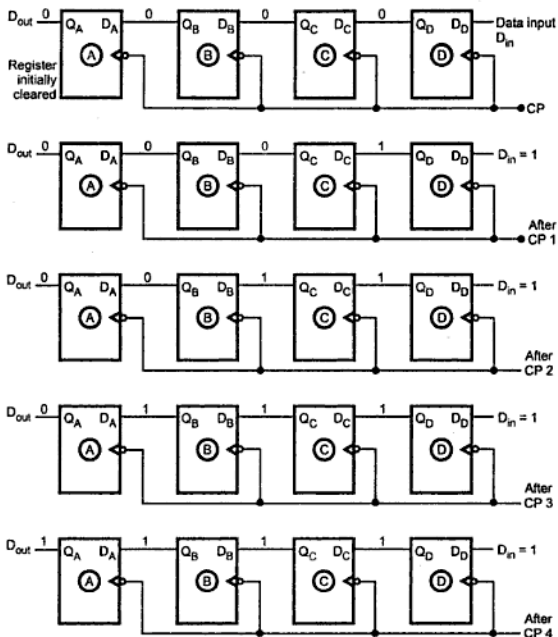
$D_{out}$ 0 $Q_A$ $D_A$ 0 $Q_B$ $D_B$ 0 $Q_C$ $D_C$ 0 $Q_D$ $D_D$ Data input $D_{in}$
A B C D
Register initially cleared
CP

$D_{out}$ 0 $Q_A$ $D_A$ 0 $Q_B$ $D_B$ 0 $Q_C$ $D_C$ 1 $Q_D$ $D_D$ $D_{in}$ = 1
A B C D
After CP 1

$D_{out}$ 0 $Q_A$ $D_A$ 0 $Q_B$ $D_B$ 1 $Q_C$ $D_C$ 1 $Q_D$ $D_D$ $D_{in}$ = 1
A B C D
After CP 2

$D_{out}$ 0 $Q_A$ $D_A$ 1 $Q_B$ $D_B$ 1 $Q_C$ $D_C$ 1 $Q_D$ $D_D$ $D_{in}$ = 1
A B C D
After CP 3

$D_{out}$ 1 $Q_A$ $D_A$ 1 $Q_B$ $D_B$ 1 $Q_C$ $D_C$ 1 $Q_D$ $D_D$ $D_{in}$ = 1
A B C D
After CP 4